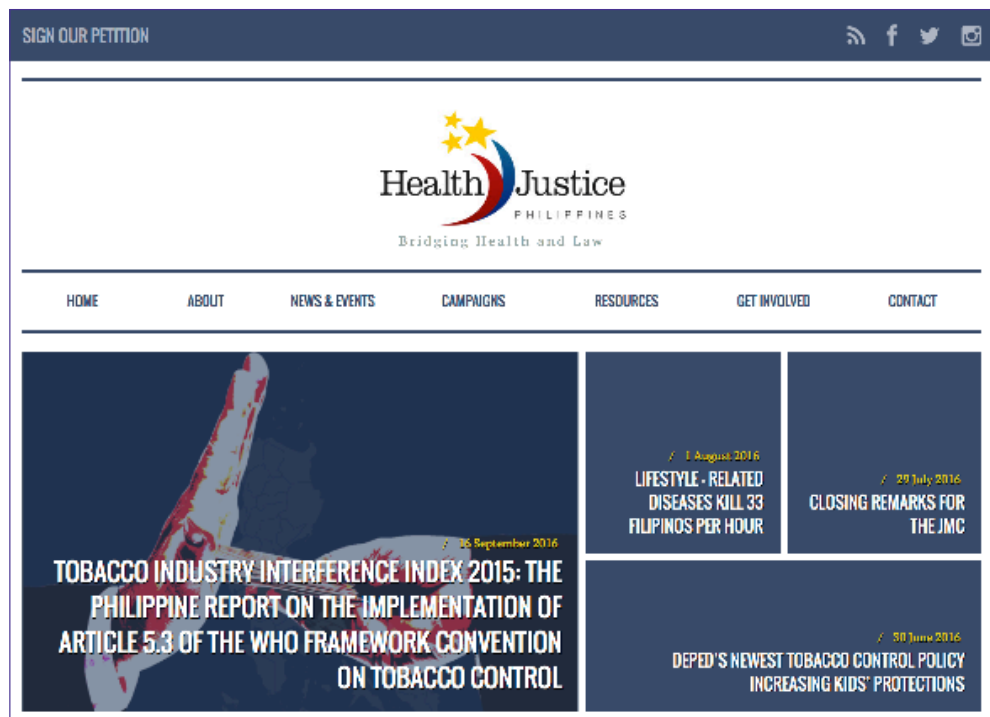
SIGN OUR PETITION

Health Justice
PHILIPPINES
Bridging Health and Law

HOME ABOUT NEWS & EVENTS CAMPAIGNS RESOURCES GET INVOLVED CONTACT

/ 16 September 2016
TOBACCO INDUSTRY INTERFERENCE INDEX 2015: THE PHILIPPINE REPORT ON THE IMPLEMENTATION OF ARTICLE 5.3 OF THE WHO FRAMEWORK CONVENTION ON TOBACCO CONTROL

/ 1 August 2016
LIFESTYLE - RELATED DISEASES KILL 33 FILIPINOS PER HOUR

/ 29 July 2016
CLOSING REMARKS FOR THE JMC

/ 30 June 2016
DEPED'S NEWEST TOBACCO CONTROL POLICY INCREASING KIDS' PROTECTIONS